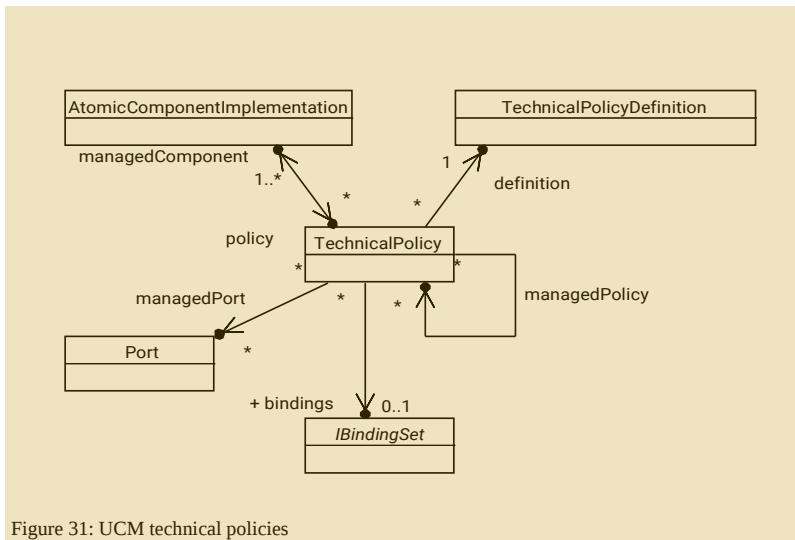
AtomicComponentImplementation

TechnicalPolicyDefinition

managedComponent

1..*

*

1

definition

*

policy

TechnicalPolicy

*

*

managedPort

*

*

managedPolicy

Port

*

+ bindings

0..1

IBindingSet

Figure 31: UCM technical policies